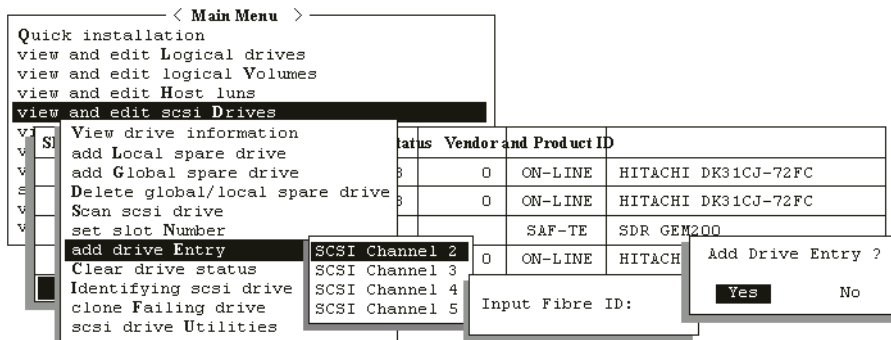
< Main Menu >
Quick installation
view and edit Logical drives
view and edit logical Volumes
view and edit Host luns
view and edit scsi Drives
vi
v
v
s
v
v

Sl

View drive information
add Local spare drive
add Global spare drive
Delete global/local spare drive
Scan scsi drive
set slot Number
add drive Entry
Clear drive status
Identifying scsi drive
clone Failing drive
scsi drive Utilities

SCSI Channel 2
SCSI Channel 3
SCSI Channel 4
SCSI Channel 5

tatus Vendor and Product ID

| | | | |
|---|---|---|---|
| B | 0 | ON-LINE | HITACHI DK31CJ-72FC |
| B | 0 | ON-LINE | HITACHI DK31CJ-72FC |
| | | SAF-TE | SDR GEM200 |
| | 0 | ON-LINE | HITACH |

Input Fibre ID:

Add Drive Entry ?
Yes No